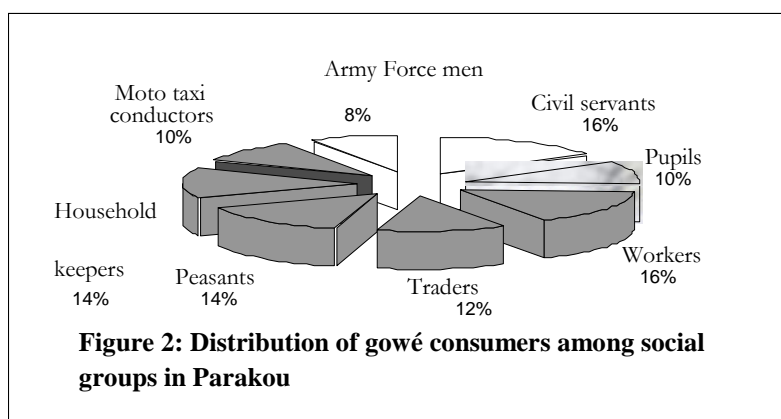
Army Force men

8%

Moto taxi conductors
10%

Civil servants
16%

Pupils
10%

Household

keepers
14%

Peasants
14%

Traders
12%

Workers
16%

**Figure 2: Distribution of gowé consumers among social groups in Parakou**